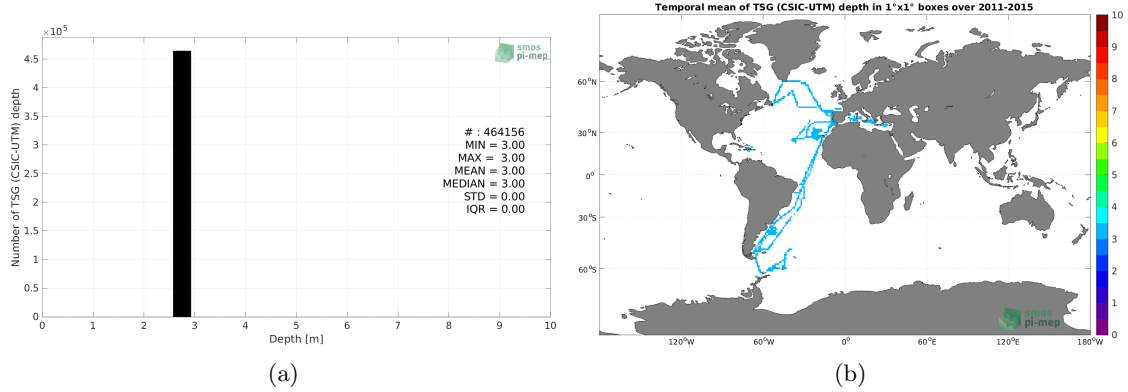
$\times10^5$
smos pi-mep
4.5
4
3.5
3
2.5
2
1.5
1
0.5
0
Number of TSG (CSIC-UTM) depth
# : 464156
MIN = 3.00
MAX = 3.00
MEAN = 3.00
MEDIAN = 3.00
STD = 0.00
IQR = 0.00
0 1 2 3 4 5 6 7 8 9 10
Depth [m]
(a)

Temporal mean of TSG (CSIC-UTM) depth in 1°x1° boxes over 2011-2015
60°N
30°N
0°
30°S
60°S
120°W 60°W 0° 60°E 120°E 180°W
smos pi-mep
10
9
8
7
6
5
4
3
2
1
0
(b)